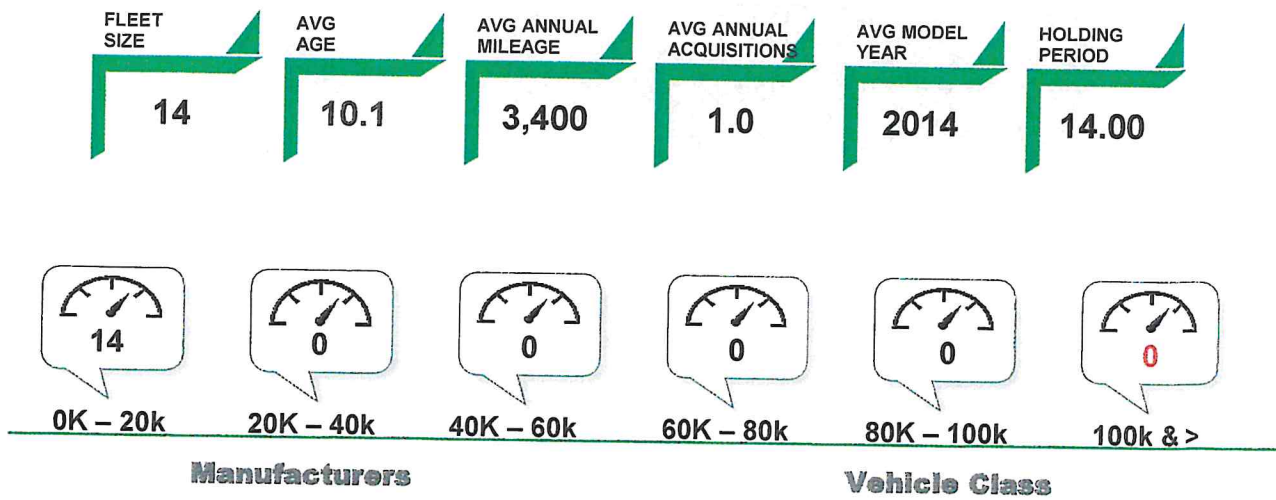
FLEET SIZE
14

AVG AGE
10.1

AVG ANNUAL MILEAGE
3,400

AVG ANNUAL ACQUISITIONS
1.0

AVG MODEL YEAR
2014

HOLDING PERIOD
14.00

14
0K – 20k

0
20K – 40k

0
40K – 60k

0
60K – 80k

0
80K – 100k

0
100k & >

Manufacturers

Vehicle Class